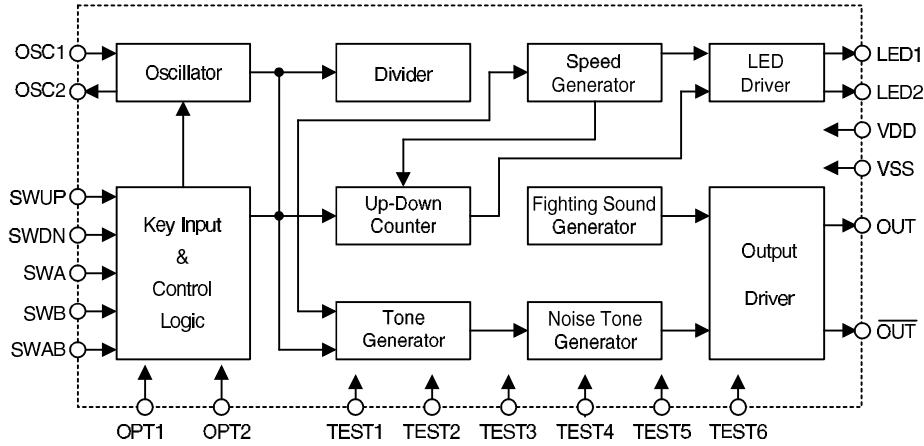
OSC1
OSC2
Oscillator
Divider
Speed Generator
LED Driver
LED1
LED2
VDD
VSS
SWUP
SWDN
SWA
SWB
SWAB
Key Input & Control Logic
Up-Down Counter
Fighting Sound Generator
Output Driver
OUT
$\overline{OUT}$
Tone Generator
Noise Tone Generator
OPT1
OPT2
TEST1
TEST2
TEST3
TEST4
TEST5
TEST6